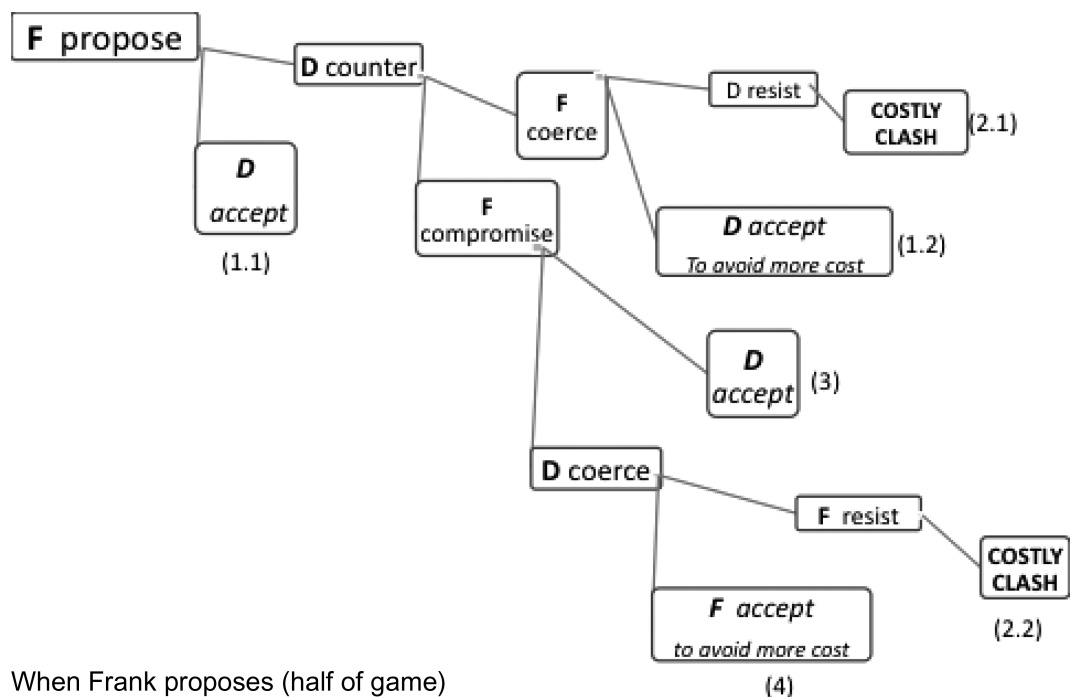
F propose

D counter

D accept

(1.1)

F coerce

D resist

COSTLY CLASH

(2.1)

D accept
To avoid more cost

(1.2)

F compromise

D accept

(3)

D coerce

F resist

COSTLY CLASH

(2.2)

F accept
to avoid more cost

(4)

When Frank proposes (half of game)